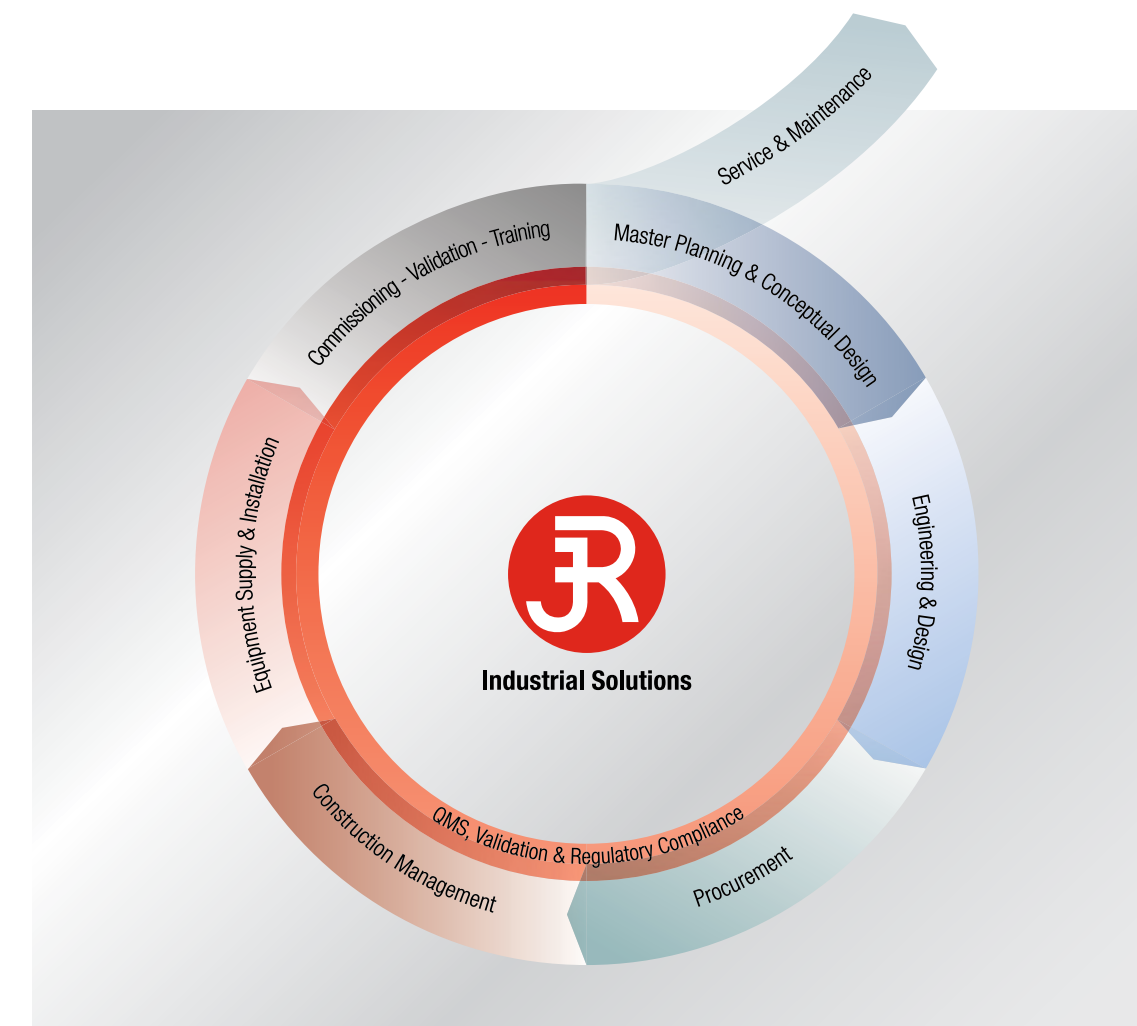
Service & Maintenance

Master Planning & Conceptual Design

Engineering & Design

Procurement

Construction Management

Equipment Supply & Installation

Commissioning - Validation - Training

QMS, Validation & Regulatory Compliance

JR

Industrial Solutions